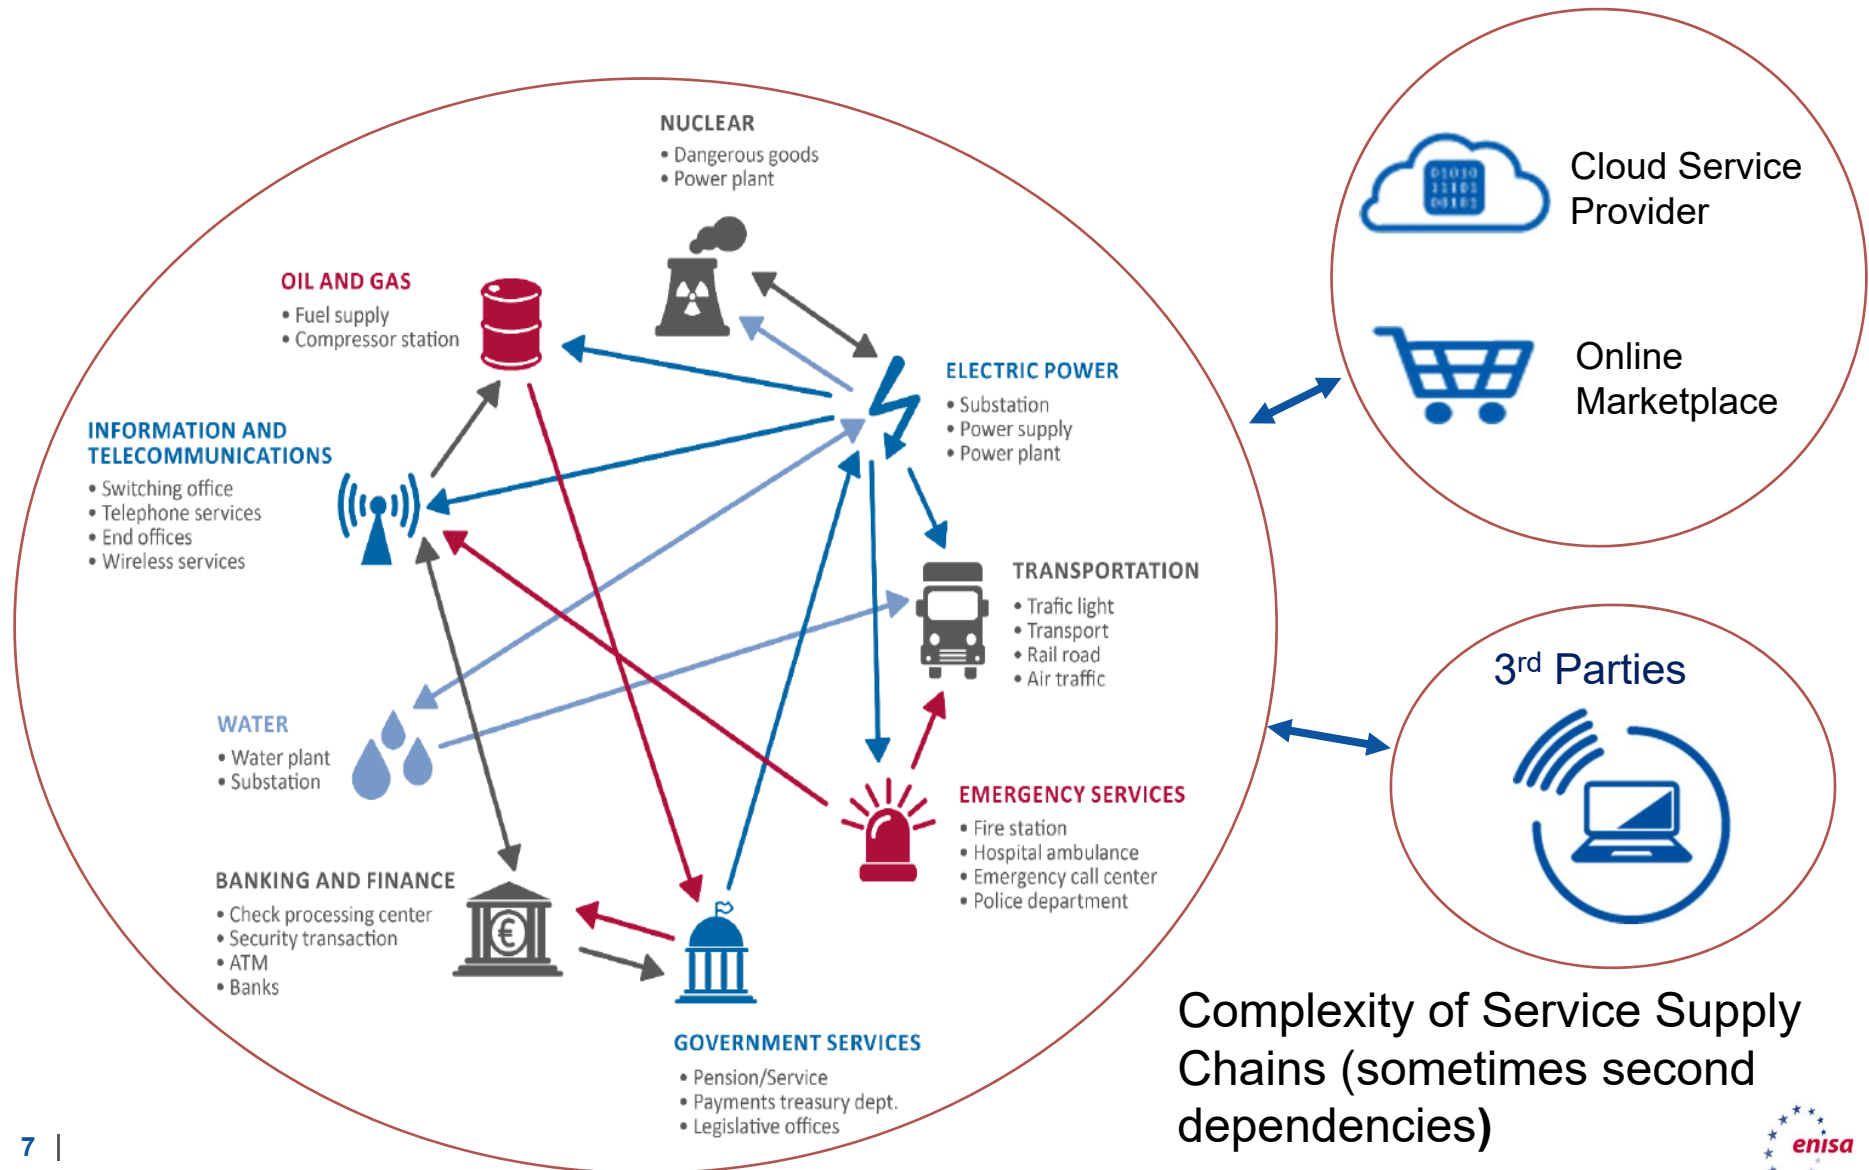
NUCLEAR
• Dangerous goods
• Power plant

OIL AND GAS
• Fuel supply
• Compressor station

ELECTRIC POWER
• Substation
• Power supply
• Power plant

INFORMATION AND TELECOMMUNICATIONS
• Switching office
• Telephone services
• End offices
• Wireless services

TRANSPORTATION
• Trafic light
• Transport
• Rail road
• Air traffic

WATER
• Water plant
• Substation

EMERGENCY SERVICES
• Fire station
• Hospital ambulance
• Emergency call center
• Police department

BANKING AND FINANCE
• Check processing center
• Security transaction
• ATM
• Banks

GOVERNMENT SERVICES
• Pension/Service
• Payments treasury dept.
• Legislative offices

Cloud Service Provider

Online Marketplace

3$^{rd}$ Parties

Complexity of Service Supply Chains (sometimes second dependencies)

7 |

enisa